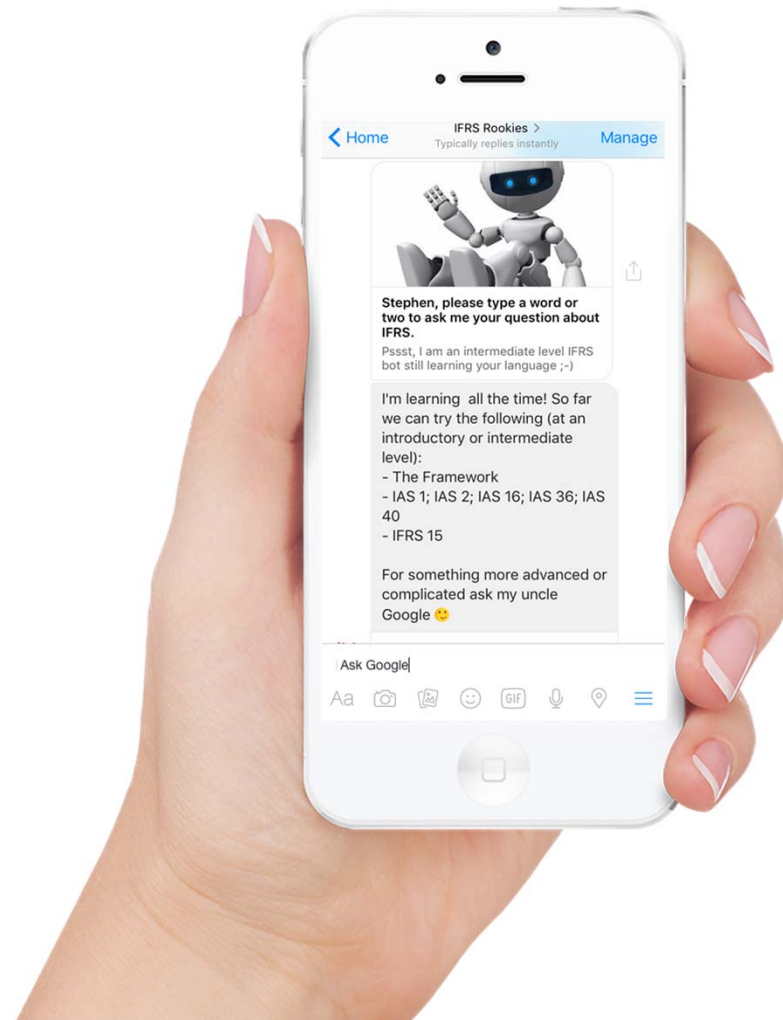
Home
IFRS Rookies >
Typically replies instantly
Manage

Stephen, please type a word or two to ask me your question about IFRS.

Pssst, I am an intermediate level IFRS bot still learning your language ;-)

I'm learning all the time! So far we can try the following (at an introductory or intermediate level):
- The Framework
- IAS 1; IAS 2; IAS 16; IAS 36; IAS 40
- IFRS 15

For something more advanced or complicated ask my uncle Google 🙂

Ask Google

Aa GIF